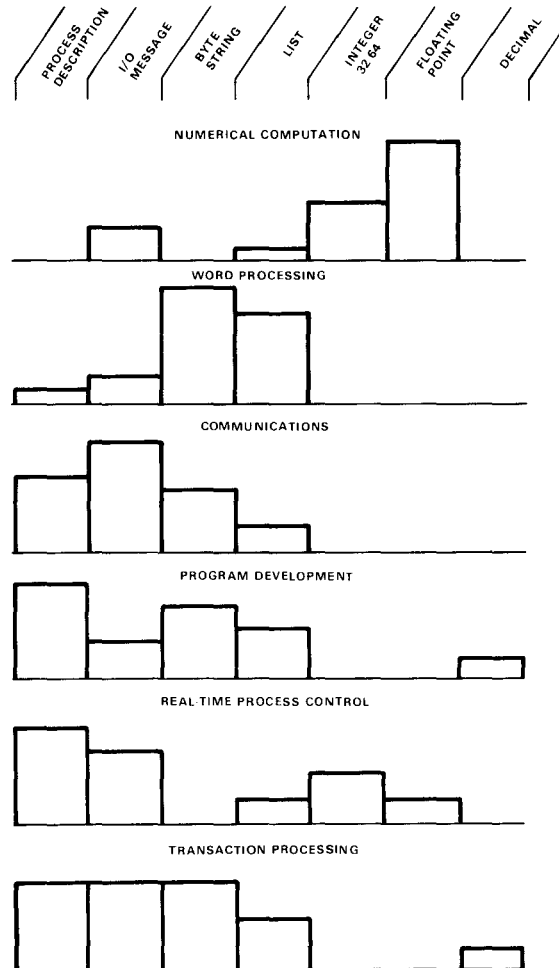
PROCESS DESCRIPTION

I/O MESSAGE

BYTE STRING

LIST

INTEGER 32 64

FLOATING POINT

DECIMAL

NUMERICAL COMPUTATION

WORD PROCESSING

COMMUNICATIONS

PROGRAM DEVELOPMENT

REAL-TIME PROCESS CONTROL

TRANSACTION PROCESSING